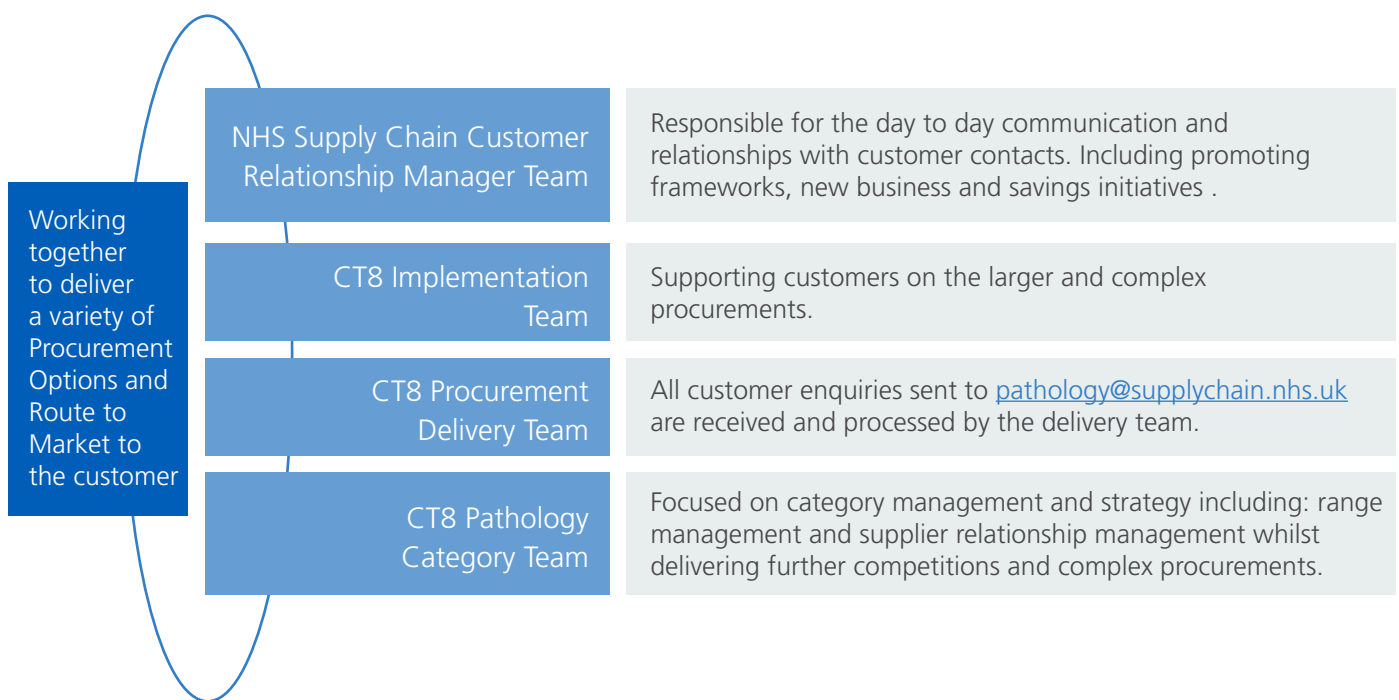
Working together to deliver a variety of Procurement Options and Route to Market to the customer

NHS Supply Chain Customer Relationship Manager Team

Responsible for the day to day communication and relationships with customer contacts. Including promoting frameworks, new business and savings initiatives .

CT8 Implementation Team

Supporting customers on the larger and complex procurements.

CT8 Procurement Delivery Team

All customer enquiries sent to pathology@supplychain.nhs.uk are received and processed by the delivery team.

CT8 Pathology Category Team

Focused on category management and strategy including: range management and supplier relationship management whilst delivering further competitions and complex procurements.